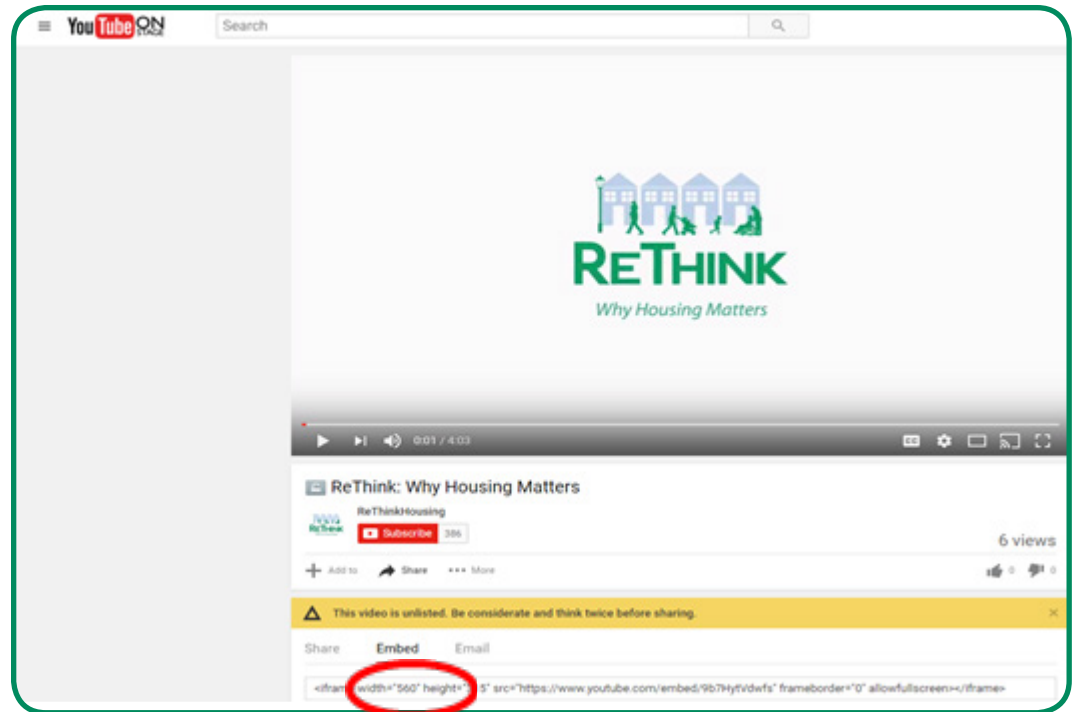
YouTube ON STAGE

Search

RETHINK
Why Housing Matters

0:01 / 4:03

ReThink: Why Housing Matters

ReThinkHousing
Subscribe 386

6 views

Add to
Share
More

0
0

This video is unlisted. Be considerate and think twice before sharing.

Share
Embed
Email

<ifram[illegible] width="560" height="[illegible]5" src="https://www.youtube.com/embed/9b7HytVdwfs" frameborder="0" allowfullscreen></iframe>